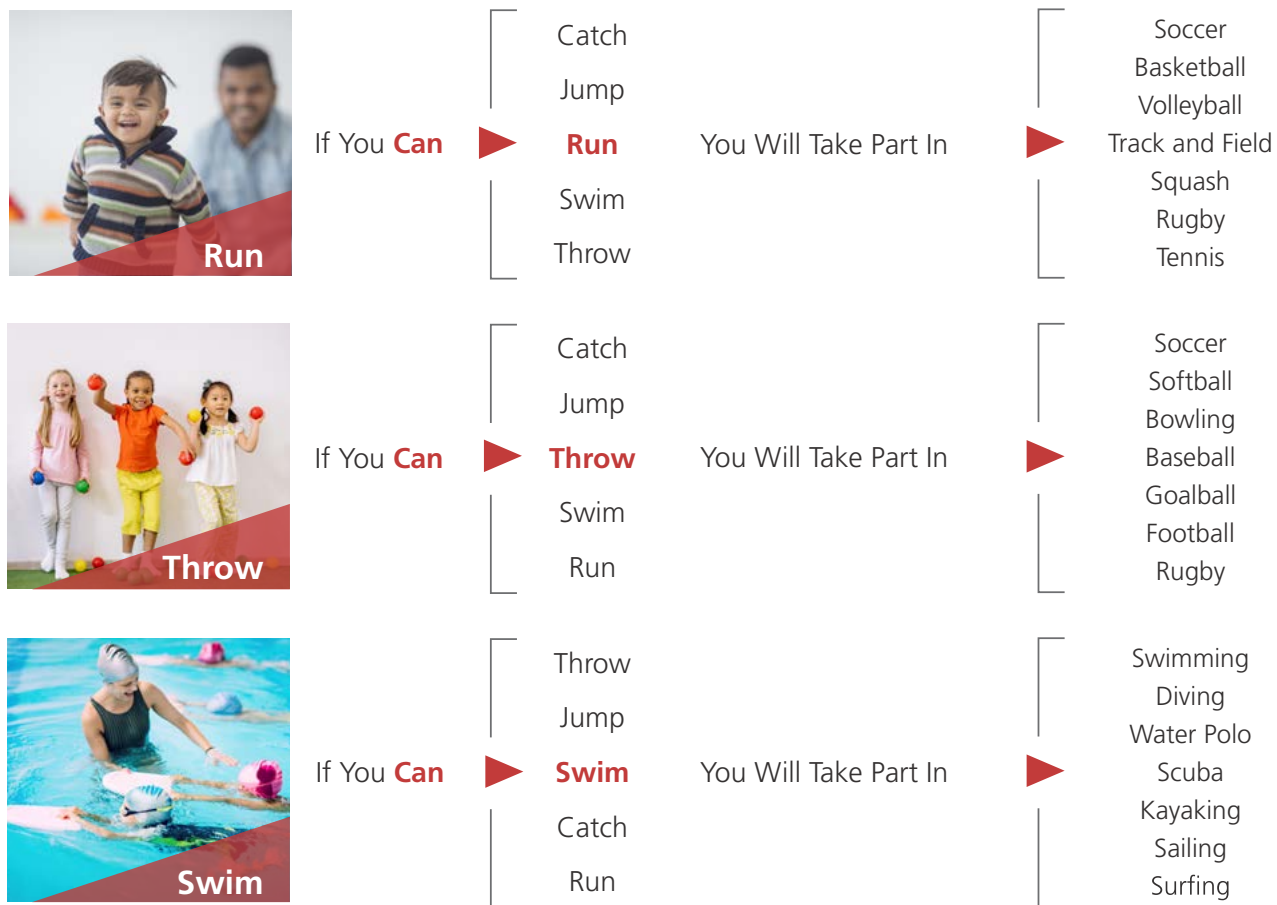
Run

If You Can

Catch
Jump
Run
Swim
Throw

You Will Take Part In

Soccer
Basketball
Volleyball
Track and Field
Squash
Rugby
Tennis

Throw

If You Can

Catch
Jump
Throw
Swim
Run

You Will Take Part In

Soccer
Softball
Bowling
Baseball
Goalball
Football
Rugby

Swim

If You Can

Throw
Jump
Swim
Catch
Run

You Will Take Part In

Swimming
Diving
Water Polo
Scuba
Kayaking
Sailing
Surfing